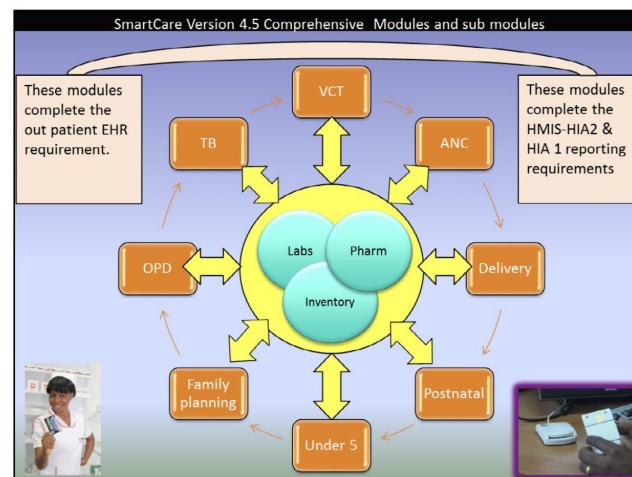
SmartCare Version 4.5 Comprehensive Modules and sub modules

These modules complete the out patient EHR requirement.

These modules complete the HMIS-HIA2 & HIA 1 reporting requirements

VCT

ANC

Delivery

Postnatal

Under 5

Family planning

OPD

TB

Labs

Pharm

Inventory